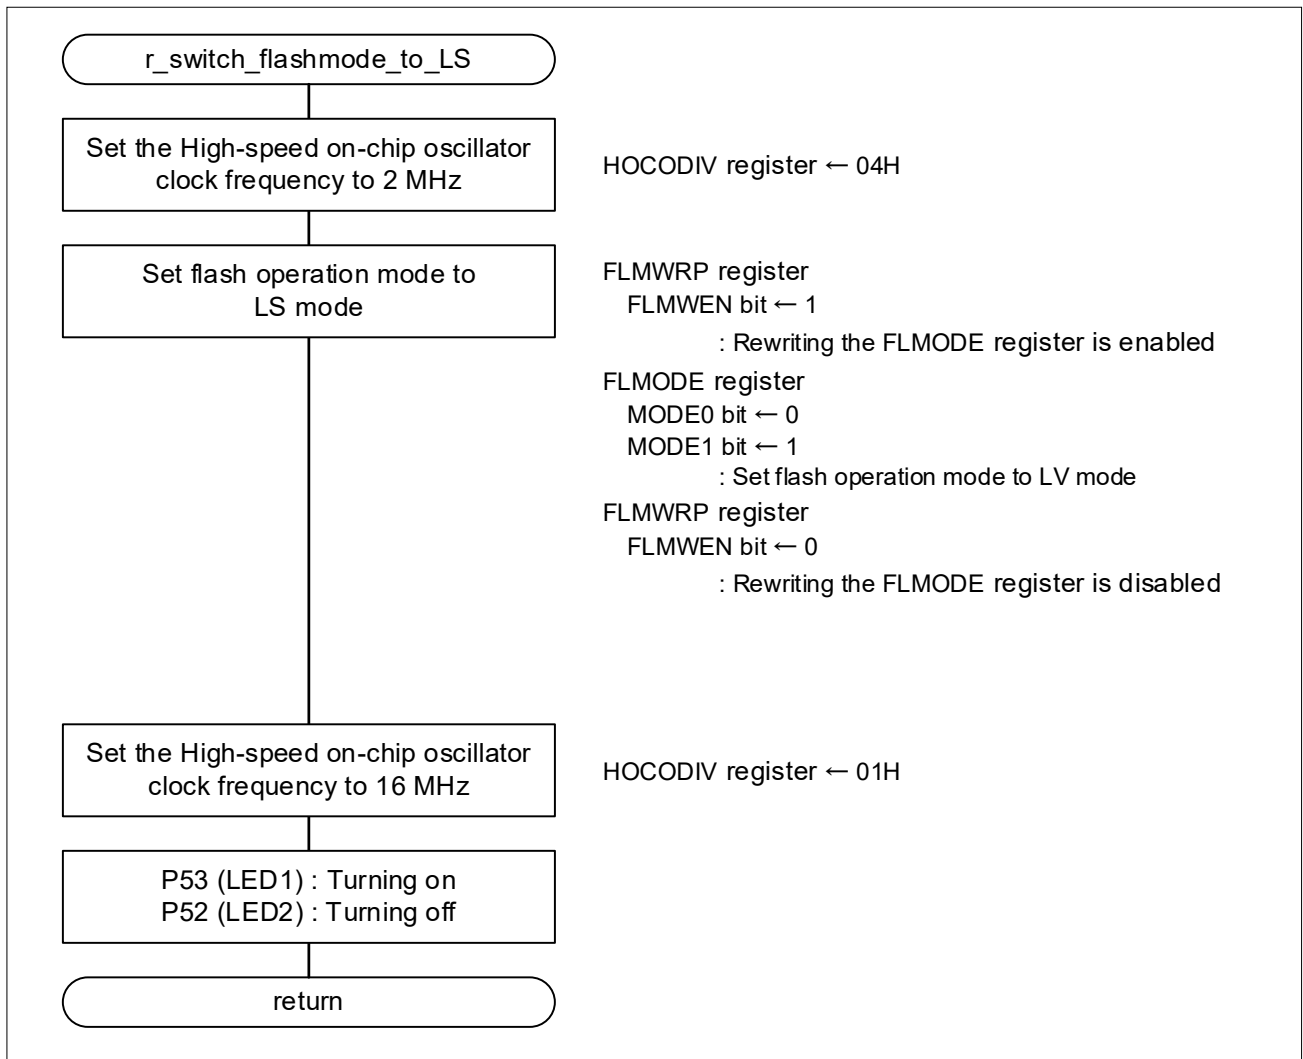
r_switch_flashmode_to_LS

Set the High-speed on-chip oscillator clock frequency to 2 MHz

HOCODIV register ← 04H

Set flash operation mode to LS mode

FLMWRP register
FLMWEN bit ← 1
: Rewriting the FLMODE register is enabled
FLMODE register
MODE0 bit ← 0
MODE1 bit ← 1
: Set flash operation mode to LV mode
FLMWRP register
FLMWEN bit ← 0
: Rewriting the FLMODE register is disabled

Set the High-speed on-chip oscillator clock frequency to 16 MHz

HOCODIV register ← 01H

P53 (LED1) : Turning on
P52 (LED2) : Turning off

return